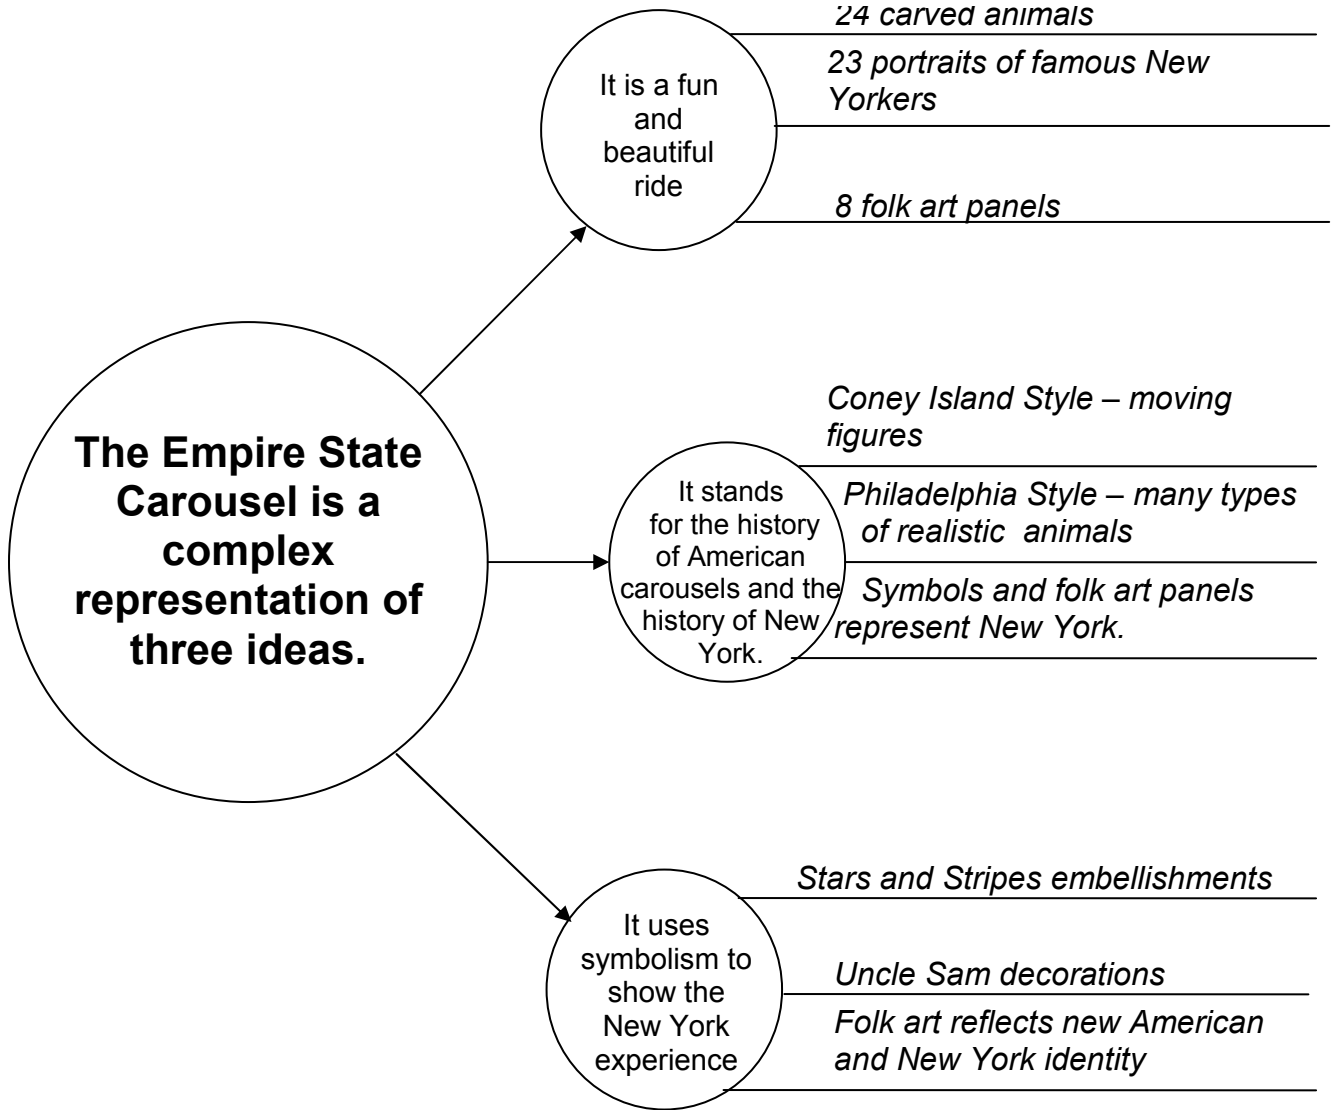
The Empire State Carousel is a complex representation of three ideas.

It is a fun and beautiful ride

24 carved animals

23 portraits of famous New Yorkers

8 folk art panels

It stands for the history of American carousels and the history of New York.

Coney Island Style – moving figures

Philadelphia Style – many types of realistic animals

Symbols and folk art panels represent New York.

It uses symbolism to show the New York experience

Stars and Stripes embellishments

Uncle Sam decorations

Folk art reflects new American and New York identity